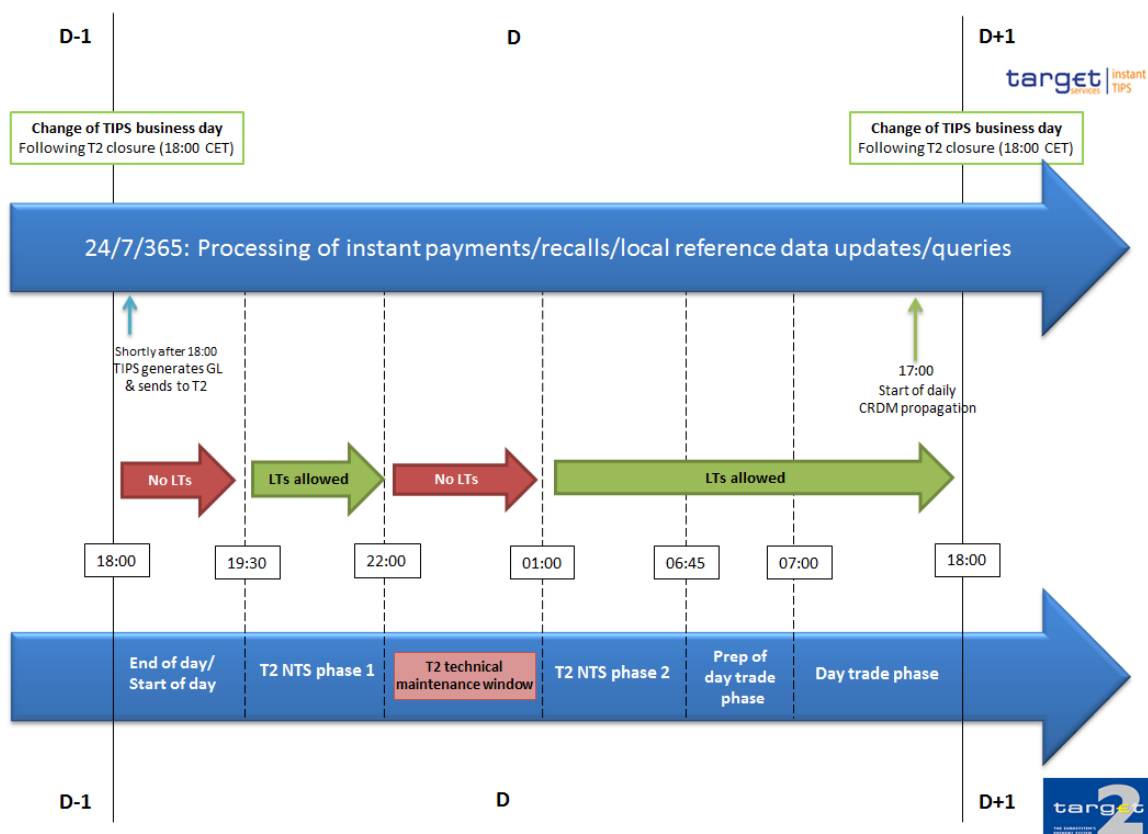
D-1

D

D+1

target services | instant TIPS

Change of TIPS business day
Following T2 closure (18:00 CET)

Change of TIPS business day
Following T2 closure (18:00 CET)

24/7/365: Processing of instant payments/recalls/local reference data updates/queries

Shortly after 18:00
TIPS generates GL
& sends to T2

17:00
Start of daily
CRDM propagation

No LTs

LTs allowed

No LTs

LTs allowed

18:00

19:30

22:00

01:00

06:45

07:00

18:00

End of day/
Start of day

T2 NTS phase 1

T2 technical
maintenance window

T2 NTS phase 2

Prep of
day trade
phase

Day trade phase

D-1

D

D+1

target 2
THE EUROSYSTEM'S PAYMENT SYSTEM